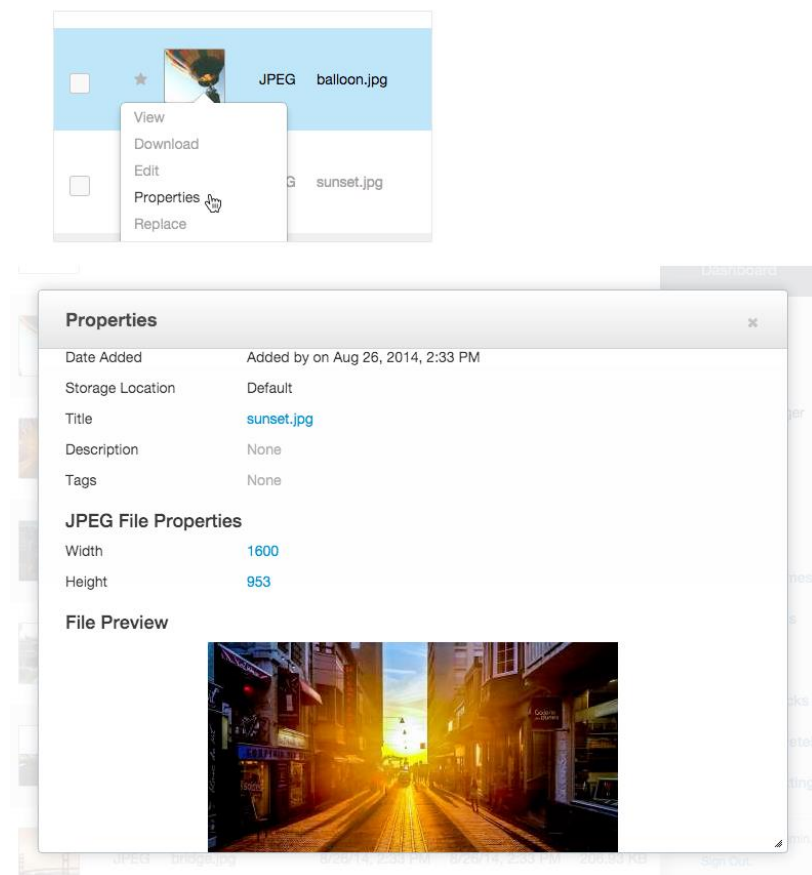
JPEG balloon.jpg

View
Download
Edit
Properties
Replace

G sunset.jpg

Dashboard

Properties

×

| | |
|---|---|
| Date Added | Added by on Aug 26, 2014, 2:33 PM |
| Storage Location | Default |
| Title | sunset.jpg |
| Description | None |
| Tags | None |

JPEG File Properties

| | |
|---|---|
| Width | 1600 |
| Height | 953 |

File Preview

JPEG bridge.jpg 8/26/14, 2:33 PM 8/26/14, 2:33 PM 206.93 KB

Sign Out